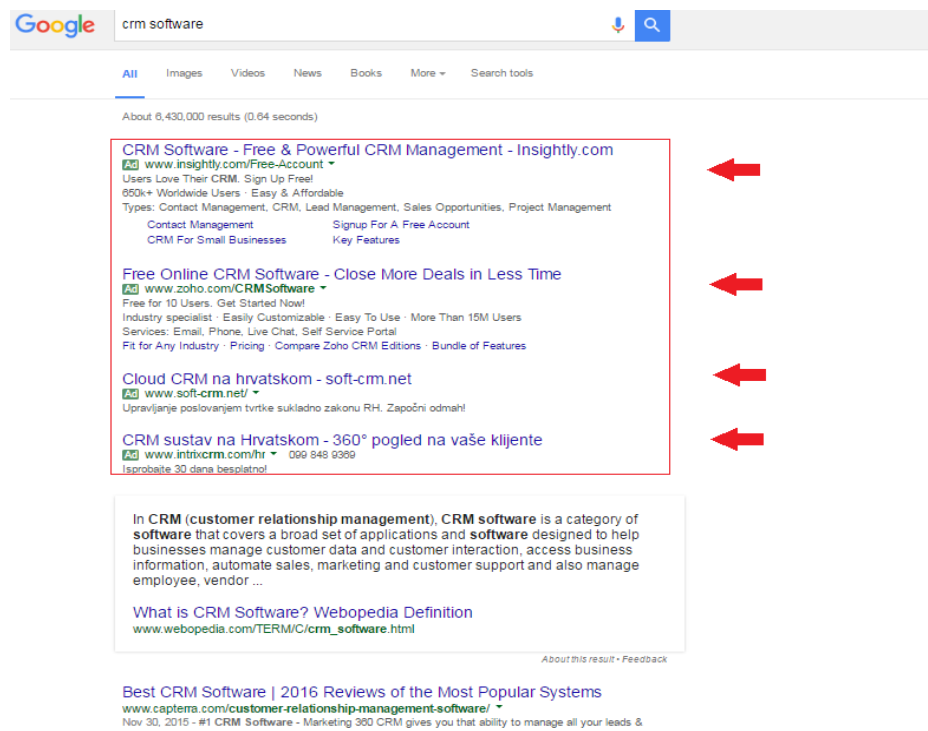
Google

crm software

All Images Videos News Books More Search tools

About 6,430,000 results (0.64 seconds)

CRM Software - Free & Powerful CRM Management - Insightly.com
Ad www.insightly.com/Free-Account
Users Love Their CRM. Sign Up Free!
650k+ Worldwide Users · Easy & Affordable
Types: Contact Management, CRM, Lead Management, Sales Opportunities, Project Management
Contact Management
CRM For Small Businesses
Signup For A Free Account
Key Features

Free Online CRM Software - Close More Deals in Less Time
Ad www.zoho.com/CRMSoftware
Free for 10 Users. Get Started Now!
Industry specialist · Easily Customizable · Easy To Use · More Than 15M Users
Services: Email, Phone, Live Chat, Self Service Portal
Fit for Any Industry · Pricing · Compare Zoho CRM Editions · Bundle of Features

Cloud CRM na hrvatskom - soft-crm.net
Ad www.soft-crm.net/
Upravljanje poslovanjem tvrtke sukladno zakonu RH. Započni odmah!

CRM sustav na Hrvatskom - 360° pogled na vaše klijente
Ad www.intrixcrm.com/hr 099 848 9369
Isprobajte 30 dana besplatno!

In CRM (customer relationship management), CRM software is a category of software that covers a broad set of applications and software designed to help businesses manage customer data and customer interaction, access business information, automate sales, marketing and customer support and also manage employee, vendor ...

What is CRM Software? Webopedia Definition
www.webopedia.com/TERM/C/crm_software.html

About this result • Feedback

Best CRM Software | 2016 Reviews of the Most Popular Systems
www.capterra.com/customer-relationship-management-software/
Nov 30, 2015 - #1 CRM Software - Marketing 360 CRM gives you that ability to manage all your leads &